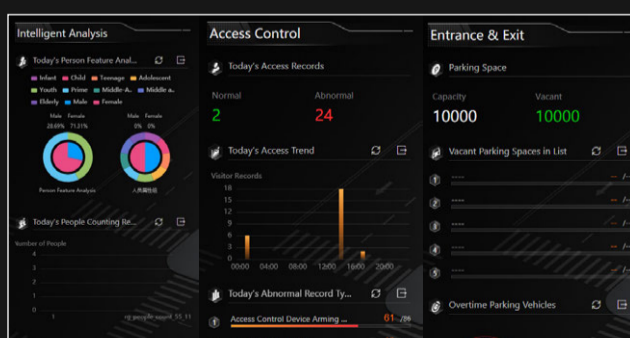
Intelligent Analysis

Today's Person Feature Anal...

Infant  Child  Teenage  Adolescent
Youth  Prime  Middle-A..  Middle a..
Elderly  Male  Female

Male  Female
28.69%  71.31%

Male  Female
0%  0%

Person Feature Analysis

人员属性分

Today's People Counting Re...

Number of People
4
3
2
1

Access Control

Today's Access Records

Normal
2

Abnormal
24

Today's Access Trend

Visitor Records
18
15
12
9
6
3
0
00:00  04:00  08:00  12:00  16:00  20:00

Today's Abnormal Record Ty...

Access Control Device Arming ...  61 /86

Entrance & Exit

Parking Space

Capacity
10000

Vacant
10000

Vacant Parking Spaces in List

Overtime Parking Vehicles